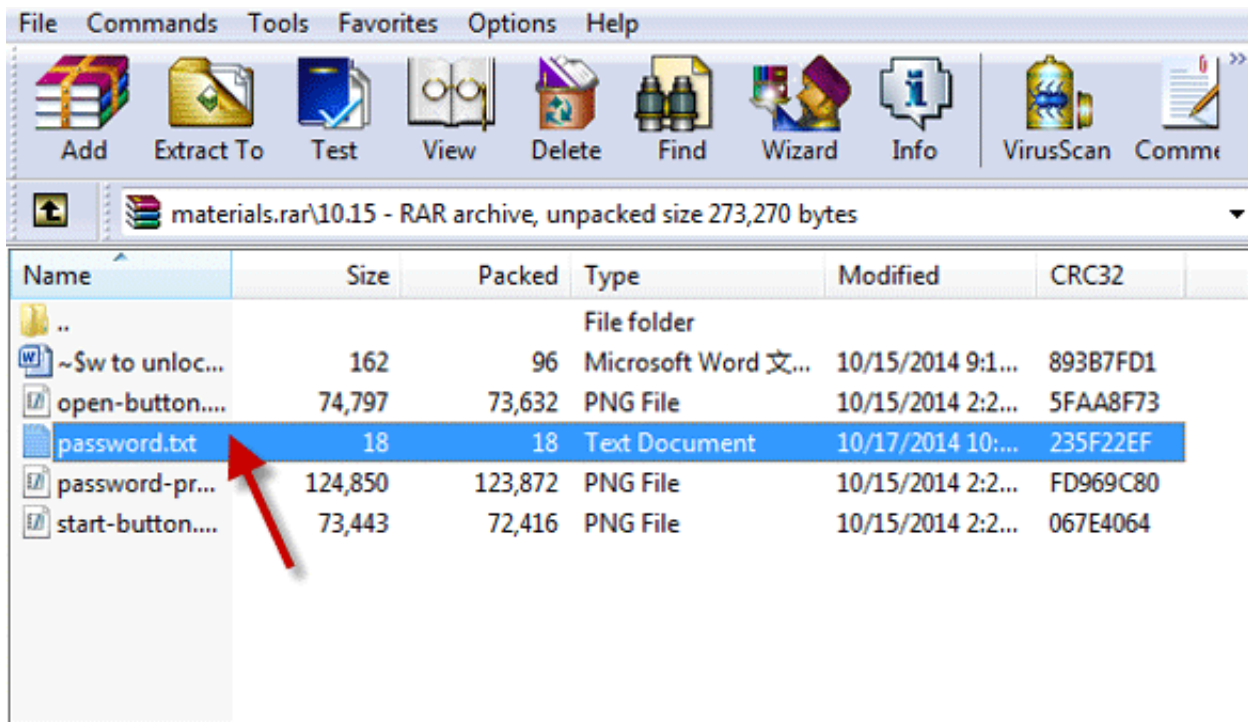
File Commands Tools Favorites Options Help

Add Extract To Test View Delete Find Wizard Info VirusScan Comme

materials.rar\10.15 - RAR archive, unpacked size 273,270 bytes

| Name | Size | Packed | Type | Modified | CRC32 |
|---|---|---|---|---|---|
| .. | | | File folder | | |
| ~$w to unloc... | 162 | 96 | Microsoft Word 文... | 10/15/2014 9:1... | 893B7FD1 |
| open-button.... | 74,797 | 73,632 | PNG File | 10/15/2014 2:2... | 5FAA8F73 |
| password.txt | 18 | 18 | Text Document | 10/17/2014 10:... | 235F22EF |
| password-pr... | 124,850 | 123,872 | PNG File | 10/15/2014 2:2... | FD969C80 |
| start-button.... | 73,443 | 72,416 | PNG File | 10/15/2014 2:2... | 067E4064 |